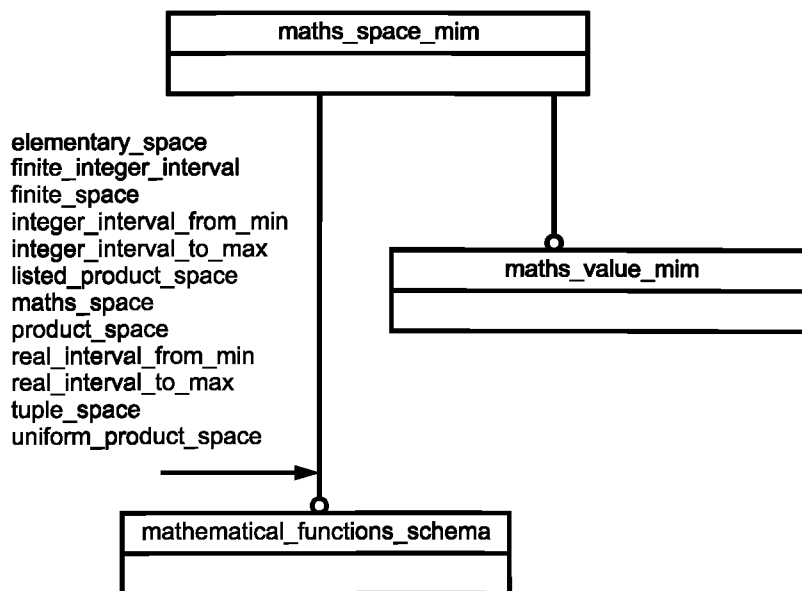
maths_space_mim

elementary_space
finite_integer_interval
finite_space
integer_interval_from_min
integer_interval_to_max
listed_product_space
maths_space
product_space
real_interval_from_min
real_interval_to_max
tuple_space
uniform_product_space

maths_value_mim

mathematical_functions_schema